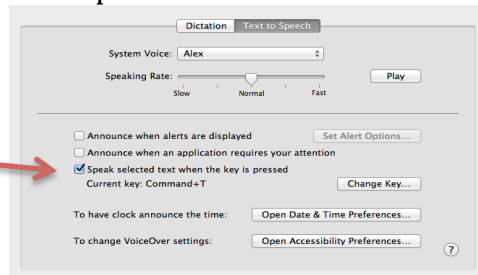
Dictation | Text to Speech

System Voice: Alex

Speaking Rate:
Slow
Normal
Fast

Play

Announce when alerts are displayed

Set Alert Options...

Announce when an application requires your attention

Speak selected text when the key is pressed

Current key: Command+T

Change Key...

To have clock announce the time:

Open Date & Time Preferences...

To change VoiceOver settings:

Open Accessibility Preferences...

?